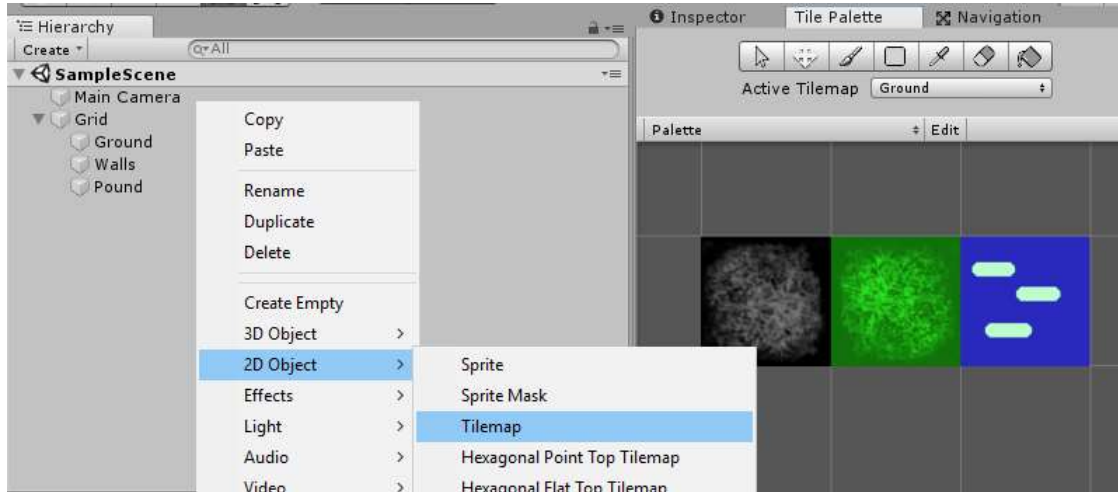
Hierarchy
Create
Q▾All
SampleScene
Main Camera
Grid
Ground
Walls
Pound

Copy
Paste
Rename
Duplicate
Delete
Create Empty
3D Object >
2D Object >
Effects >
Light >
Audio >
Video >

Sprite
Sprite Mask
Tilemap
Hexagonal Point Top Tilemap
Hexagonal Flat Top Tilemap

Inspector
Tile Palette
Navigation
Active Tilemap Ground
Palette
Edit